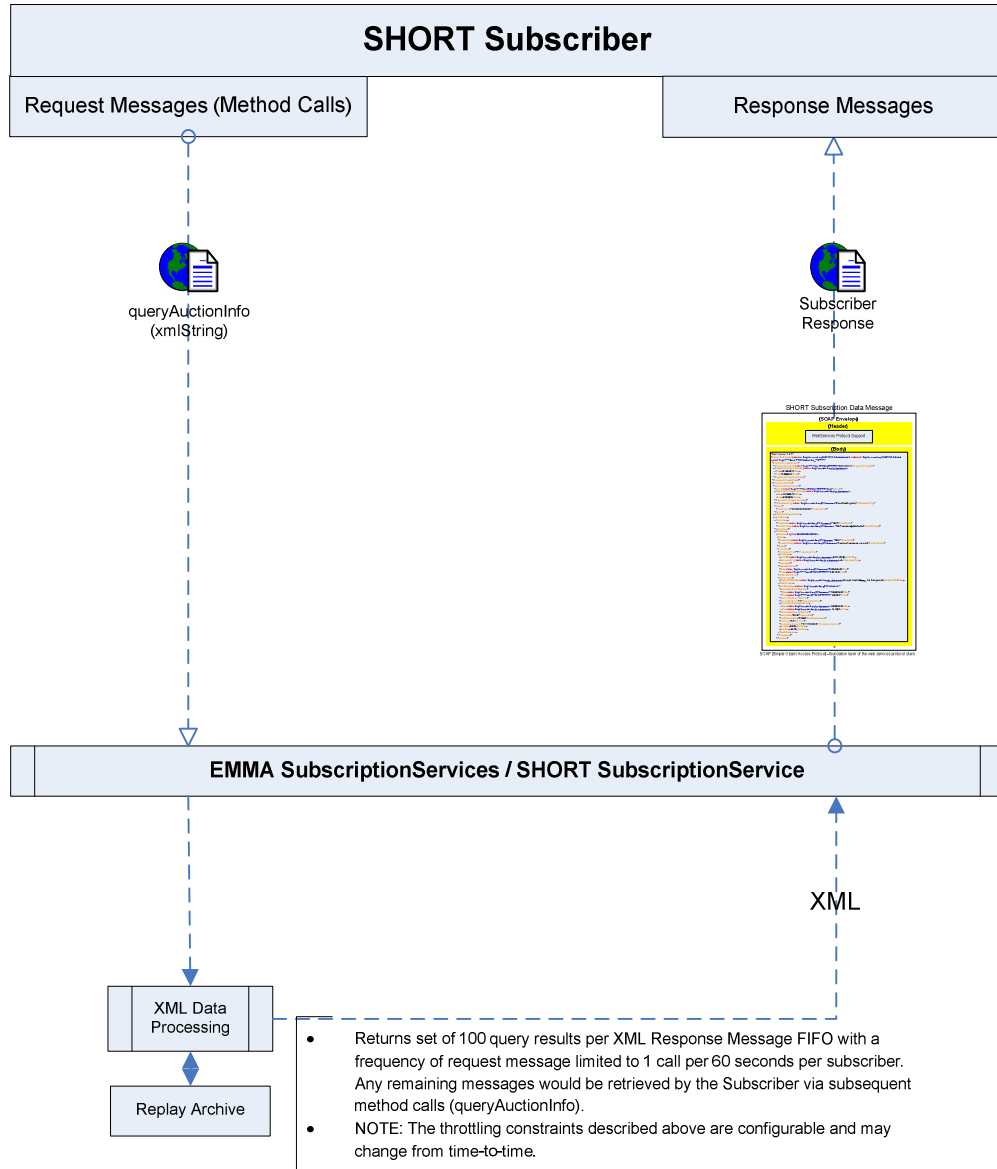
SHORT Subscriber

Request Messages (Method Calls)

Response Messages

queryAuctionInfo (xmlString)

Subscriber Response

SHORT Subscription Data Message

(SOAP Envelope)

(Header)

WebServices Protocol Support

(Body)

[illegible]

SOAP (Simple Object Access Protocol) – foundation layer of the web services protocol stack

EMMA SubscriptionServices / SHORT SubscriptionService

XML

XML Data Processing

Replay Archive

• Returns set of 100 query results per XML Response Message FIFO with a frequency of request message limited to 1 call per 60 seconds per subscriber. Any remaining messages would be retrieved by the Subscriber via subsequent method calls (queryAuctionInfo).

• NOTE: The throttling constraints described above are configurable and may change from time-to-time.